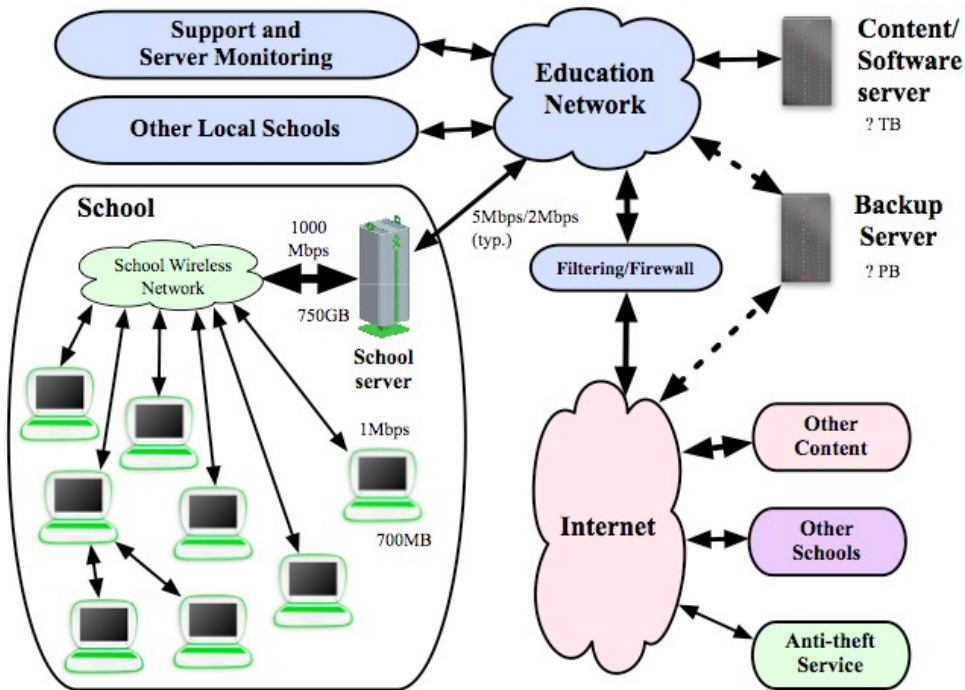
Support and Server Monitoring

Other Local Schools

Education Network

Content/ Software server

? TB

Backup Server

? PB

School

1000 Mbps

School Wireless Network

750GB

School server

5Mbps/2Mbps (typ.)

Filtering/Firewall

1Mbps

700MB

Internet

Other Content

Other Schools

Anti-theft Service